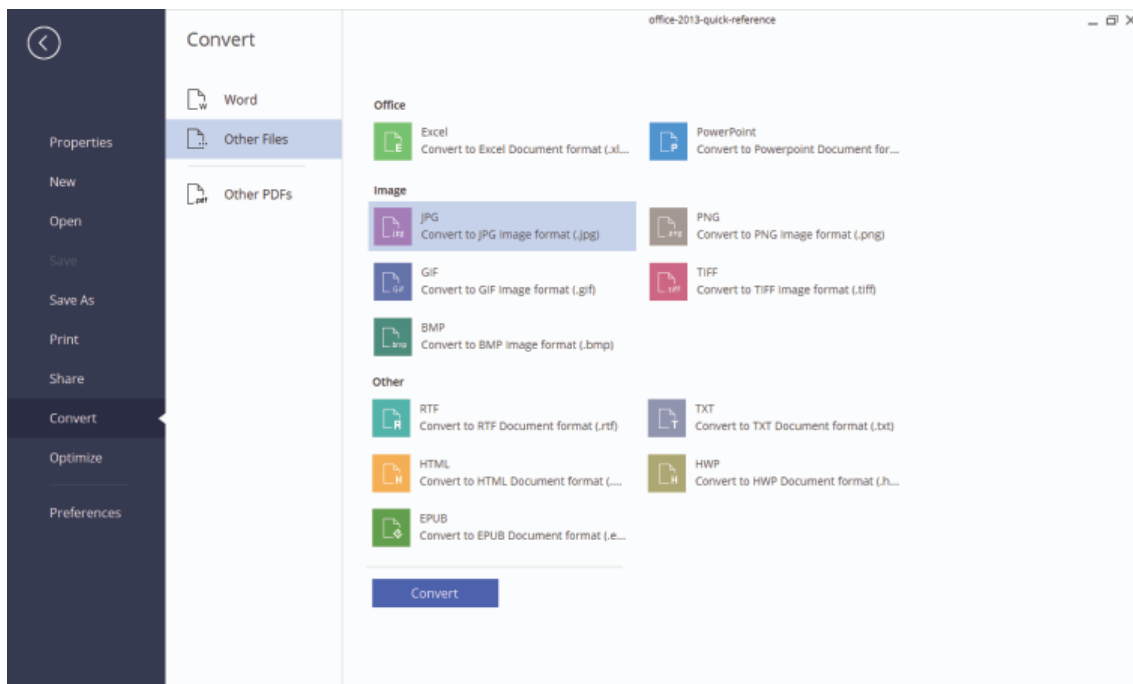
office-2013-quick-reference

Properties
New
Open
Save
Save As
Print
Share
Convert
Optimize
Preferences

Convert

Word
Other Files
Other PDFs

Office

Excel
Convert to Excel Document format (.xl...

PowerPoint
Convert to Powerpoint Document for...

Image

JPG
Convert to JPG Image format (.jpg)

PNG
Convert to PNG Image format (.png)

GIF
Convert to GIF Image format (.gif)

TIFF
Convert to TIFF Image format (.tiff)

BMP
Convert to BMP Image format (.bmp)

Other

RTF
Convert to RTF Document format (.rtf)

TXT
Convert to TXT Document format (.txt)

HTML
Convert to HTML Document format (....

HWP
Convert to HWP Document format (.h...

EPUB
Convert to EPUB Document format (.e...

Convert